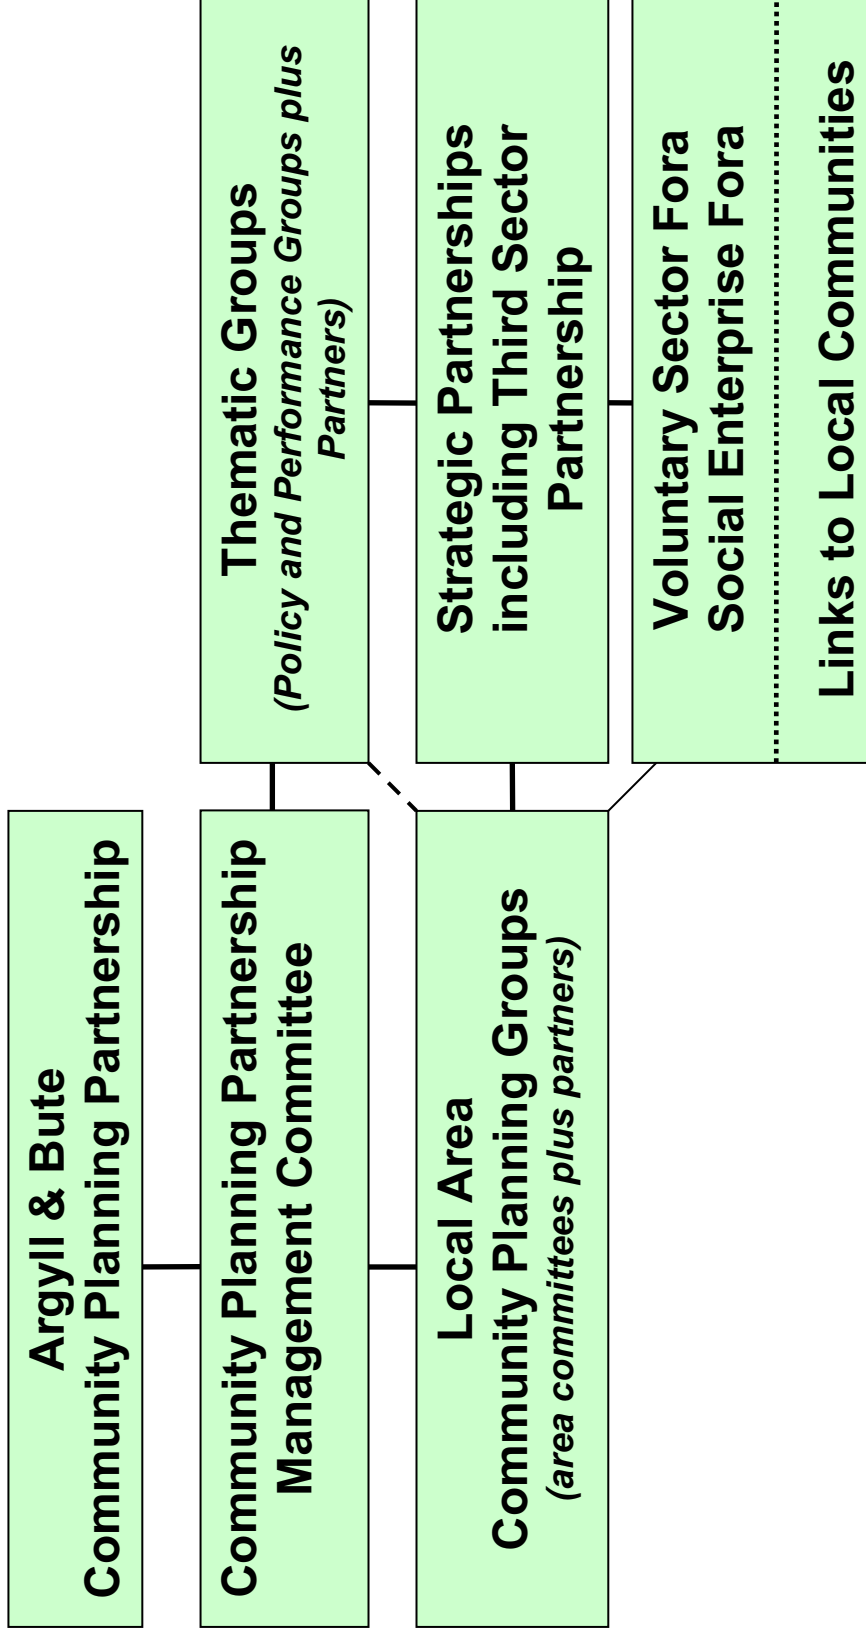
Argyll & Bute
Community Planning Partnership

Community Planning Partnership
Management Committee

Local Area
Community Planning Groups
(area committees plus partners)

Thematic Groups
(Policy and Performance Groups plus Partners)

Strategic Partnerships including Third Sector Partnership

Voluntary Sector Fora
Social Enterprise Fora

Links to Local Communities